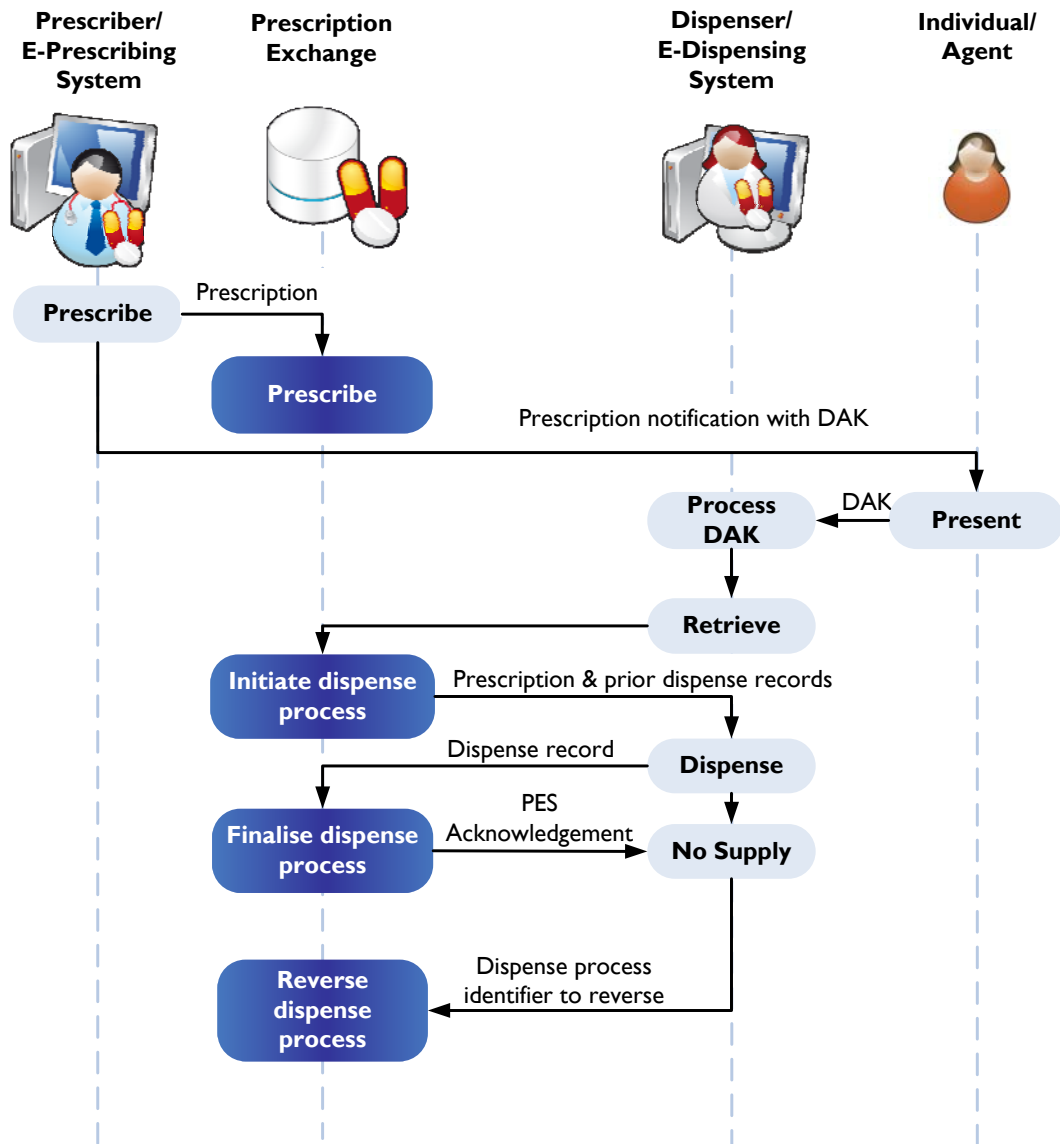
Prescriber/ E-Prescribing System

Prescription Exchange

Dispenser/ E-Dispensing System

Individual/ Agent

Prescribe

Prescription

Prescribe

Prescription notification with DAK

Process DAK

DAK

Present

Retrieve

Initiate dispense process

Prescription & prior dispense records

Dispense record

Dispense

Finalise dispense process

PES Acknowledgement

No Supply

Reverse dispense process

Dispense process identifier to reverse